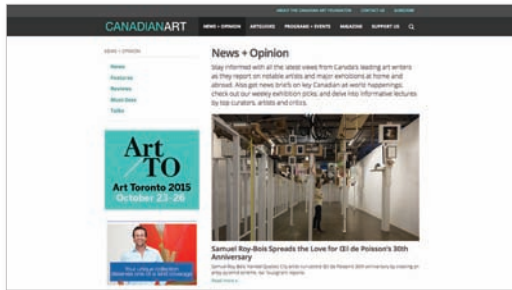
ABOUT THE CANADIAN ART FOUNDATION CONTACT US SUBSCRIBE

CANADIANART NEWS + OPINION ARTGUIDE PROGRAMS + EVENTS MAGAZINE SUPPORT US

NEWS + OPINION

News
Features
Reviews
Must-Sees
Talks

Art TO
Art Toronto 2015
October 23–26

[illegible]

News + Opinion

Stay informed with all the latest news from Canada's leading art writers as they report on notable artists and major exhibitions at home and abroad. Also get news briefs on key Canadian art-world happenings; check out our weekly exhibition picks; and delve into informative lectures by top curators, artists and critics.

Samuel Roy-Bois Spreads the Love for Œil de Poisson's 30th Anniversary

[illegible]

Read more »